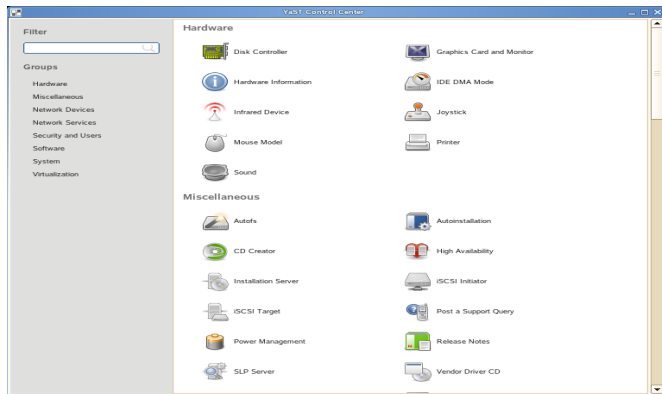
YaST Control Center

Filter

Groups
Hardware
Miscellaneous
Network Devices
Network Services
Security and Users
Software
System
Virtualization

Hardware
Disk Controller
Graphics Card and Monitor
Hardware Information
IDE DMA Mode
Infrared Device
Joystick
Mouse Model
Printer
Sound

Miscellaneous
Autofs
Autoinstallation
CD Creator
High Availability
Installation Server
iSCSI Initiator
iSCSI Target
Post a Support Query
Power Management
Release Notes
SLP Server
Vendor Driver CD